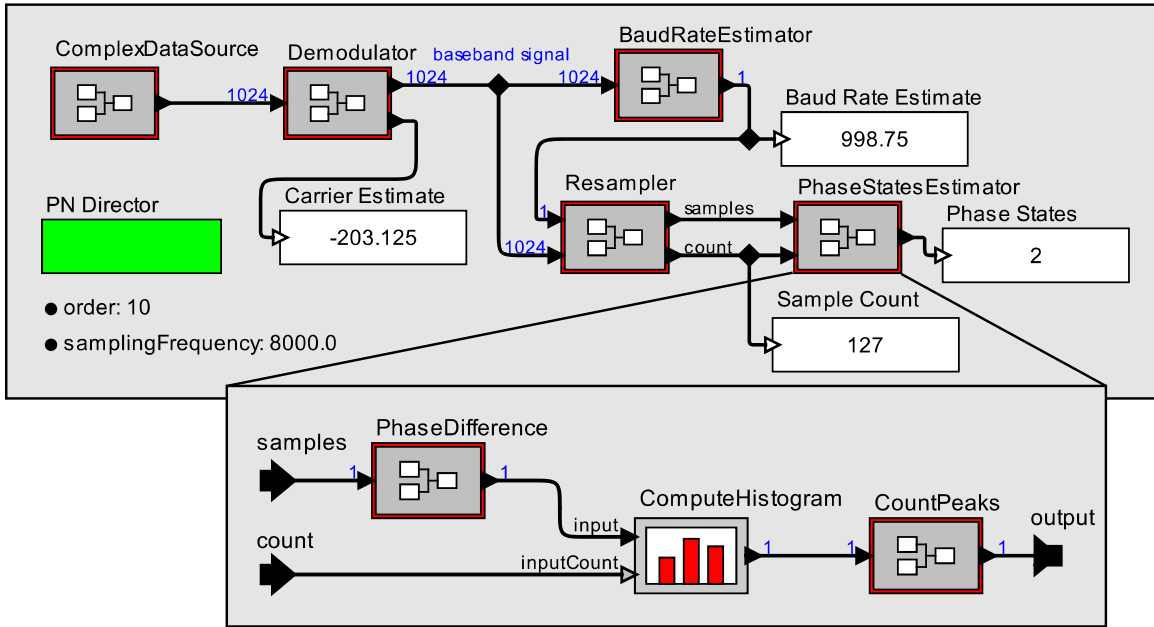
ComplexDataSource
Demodulator
baseband signal
BaudRateEstimator
1024
1024
1024
1
Baud Rate Estimate
998.75
PN Director
Carrier Estimate
-203.125
Resampler
PhaseStatesEstimator
samples
Phase States
1
1024
count
2
order: 10
samplingFrequency: 8000.0
Sample Count
127

samples
PhaseDifference
1
1
ComputeHistogram
CountPeaks
output
input
count
inputCount
1
1
1